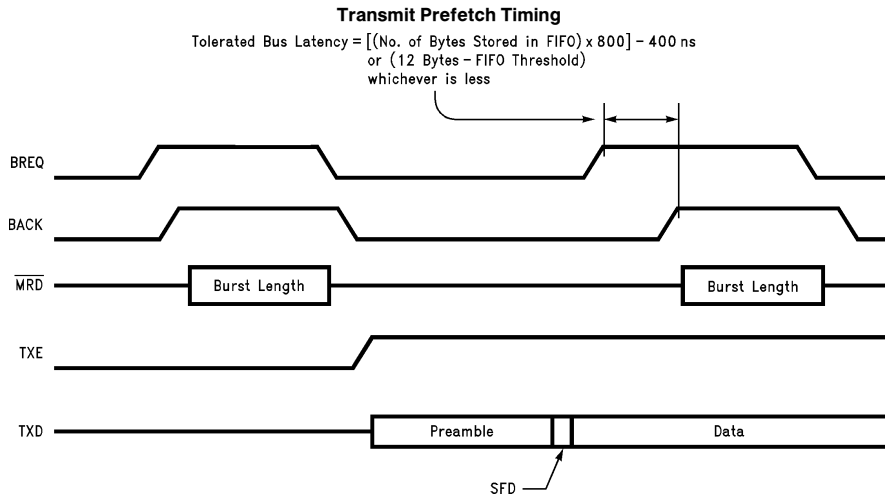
**Transmit Prefetch Timing**

Tolerated Bus Latency = [(No. of Bytes Stored in FIFO) x 800] − 400 ns
or (12 Bytes − FIFO Threshold)
whichever is less

BREQ

BACK

$\overline{MRD}$

Burst Length

Burst Length

TXE

TXD

Preamble

Data

SFD